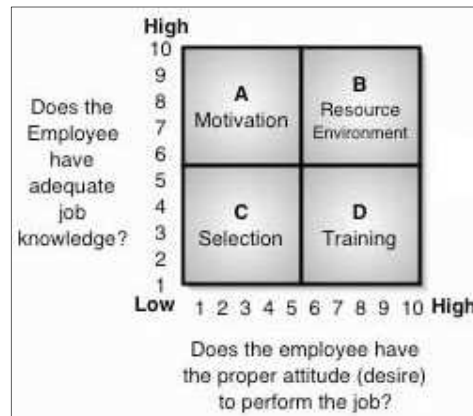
High
10
9
8
7
6
5
4
3
2
1
Low

Does the Employee have adequate job knowledge?

A
Motivation

B
Resource Environment

C
Selection

D
Training

1 2 3 4 5 6 7 8 9 10 High

Does the employee have the proper attitude (desire) to perform the job?